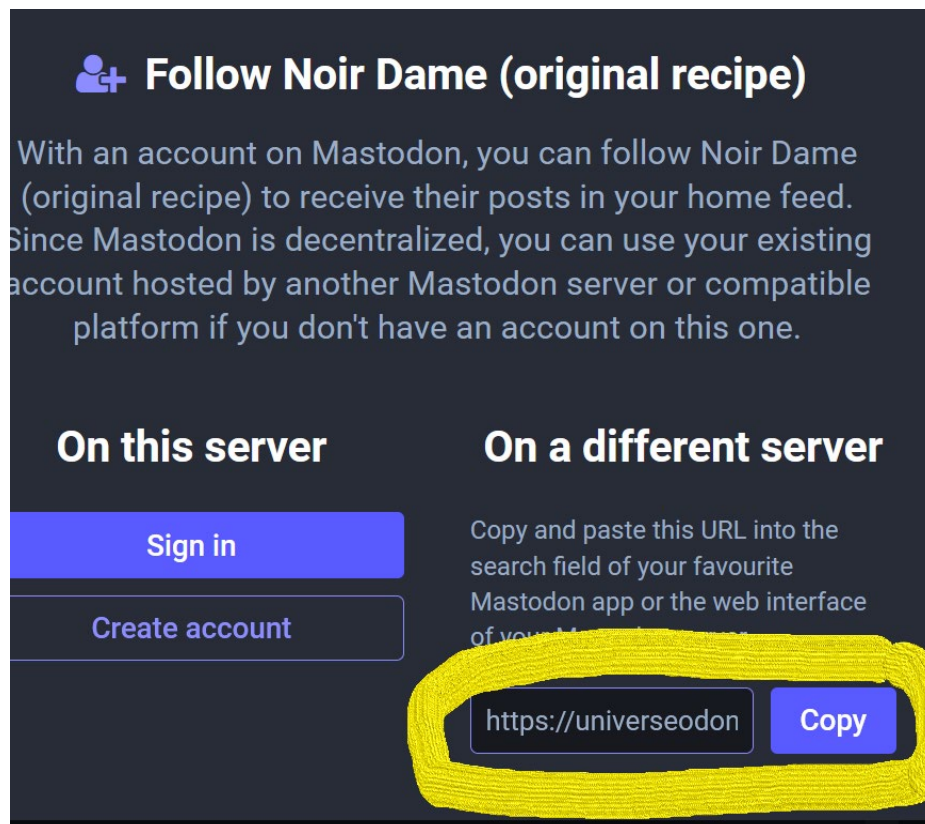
Follow Noir Dame (original recipe)

With an account on Mastodon, you can follow Noir Dame (original recipe) to receive their posts in your home feed. Since Mastodon is decentralized, you can use your existing account hosted by another Mastodon server or compatible platform if you don't have an account on this one.

On this server

Sign in

Create account

On a different server

Copy and paste this URL into the search field of your favourite Mastodon app or the web interface of your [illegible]

https://universeodon

Copy